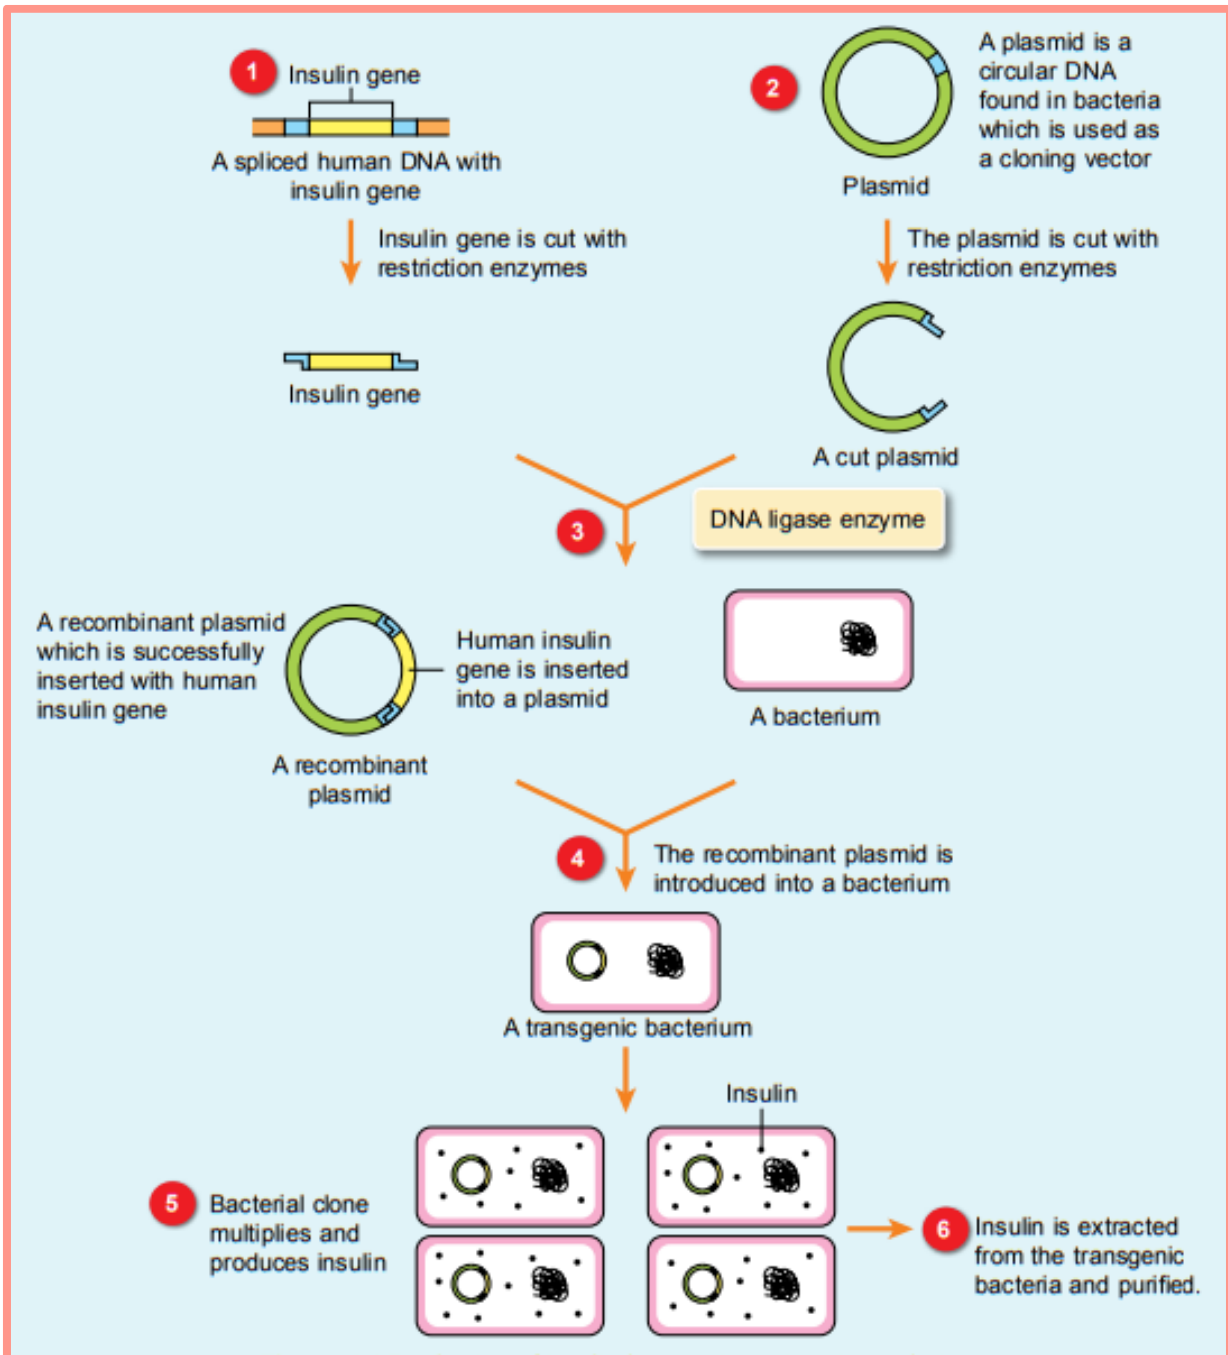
1 Insulin gene

A spliced human DNA with insulin gene

Insulin gene is cut with restriction enzymes

Insulin gene

2

A plasmid is a circular DNA found in bacteria which is used as a cloning vector

Plasmid

The plasmid is cut with restriction enzymes

A cut plasmid

3

DNA ligase enzyme

A recombinant plasmid which is successfully inserted with human insulin gene

Human insulin gene is inserted into a plasmid

A recombinant plasmid

A bacterium

4

The recombinant plasmid is introduced into a bacterium

A transgenic bacterium

Insulin

5 Bacterial clone multiplies and produces insulin

6 Insulin is extracted from the transgenic bacteria and purified.